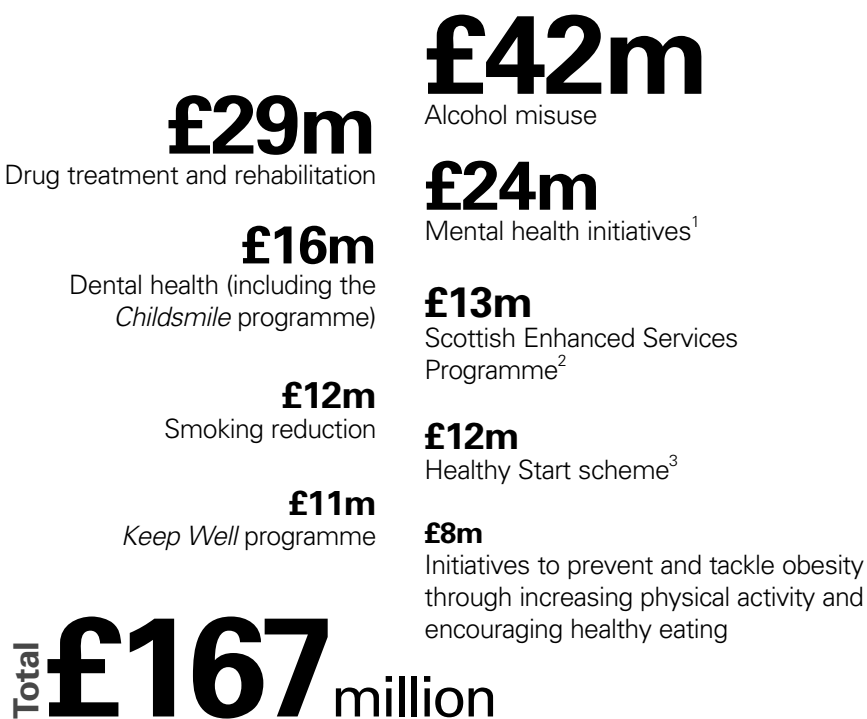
£29m
Drug treatment and rehabilitation

£16m
Dental health (including the *Childsmile* programme)

£12m
Smoking reduction

£11m
*Keep Well* programme

£42m
Alcohol misuse

£24m
Mental health initiatives$^1$

£13m
Scottish Enhanced Services Programme$^2$

£12m
Healthy Start scheme$^3$

£8m
Initiatives to prevent and tackle obesity through increasing physical activity and encouraging healthy eating

Total £167 million